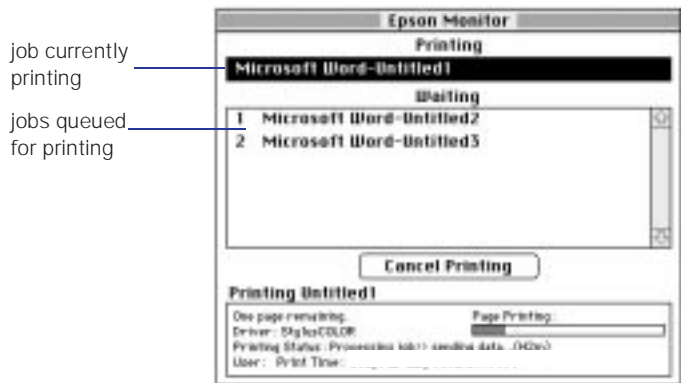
job currently printing

jobs queued for printing

Epson Monitor

Printing

Microsoft Word-Untitled1

Waiting

1 Microsoft Word-Untitled2

2 Microsoft Word-Untitled3

Cancel Printing

Printing Untitled1

One page remaining.

Page Printing:

Driver: StylusCOLOR

Printing Status: Processing job:: sending data...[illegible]

User: Print Time: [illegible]